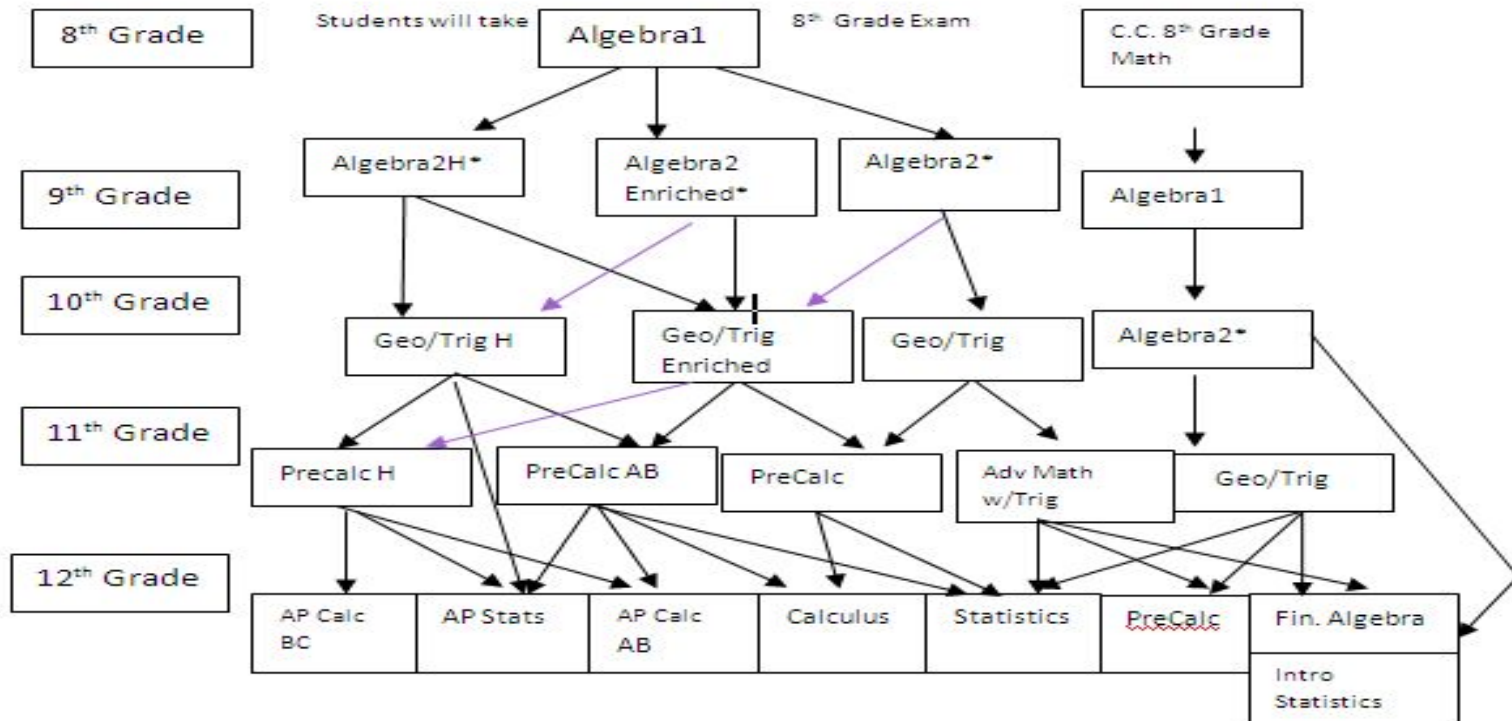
8th Grade

Students will take

Algebra1

8th Grade Exam

C.C. 8th Grade Math

Algebra2H*

Algebra2 Enriched*

Algebra2*

9th Grade

Algebra1

10th Grade

Geo/Trig H

Geo/Trig Enriched

Geo/Trig

Algebra2*

11th Grade

Precalc H

PreCalc AB

PreCalc

Adv Math w/Trig

Geo/Trig

12th Grade

AP Calc BC

AP Stats

AP Calc AB

Calculus

Statistics

PreCalc

Fin. Algebra

Intro Statistics